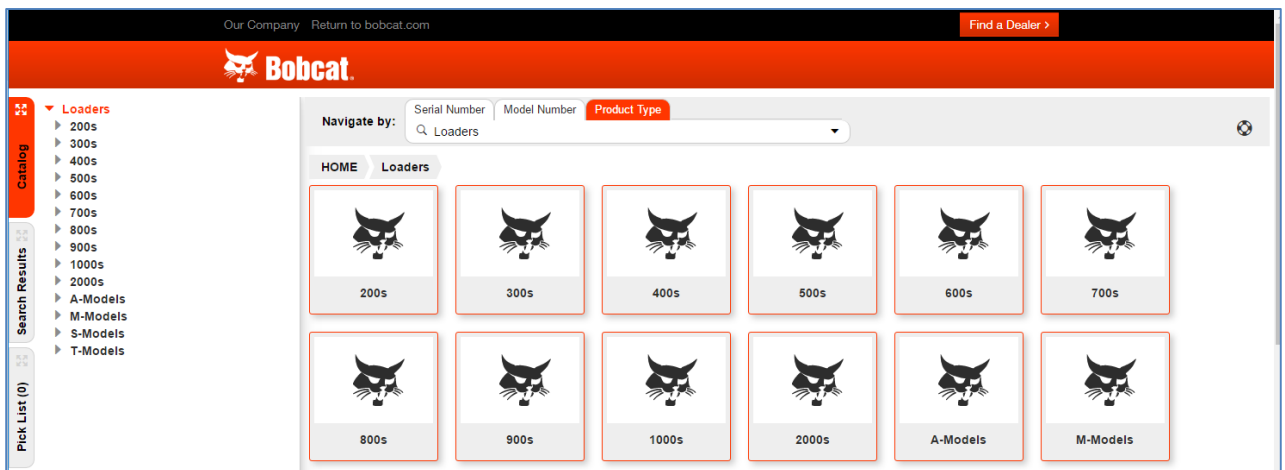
Our Company Return to bobcat.com

Find a Dealer ›

Bobcat.

Catalog

Search Results

Pick List (0)

Loaders
200s
300s
400s
500s
600s
700s
800s
900s
1000s
2000s
A-Models
M-Models
S-Models
T-Models

Navigate by: Serial Number Model Number Product Type

Loaders

HOME Loaders

200s

300s

400s

500s

600s

700s

800s

900s

1000s

2000s

A-Models

M-Models